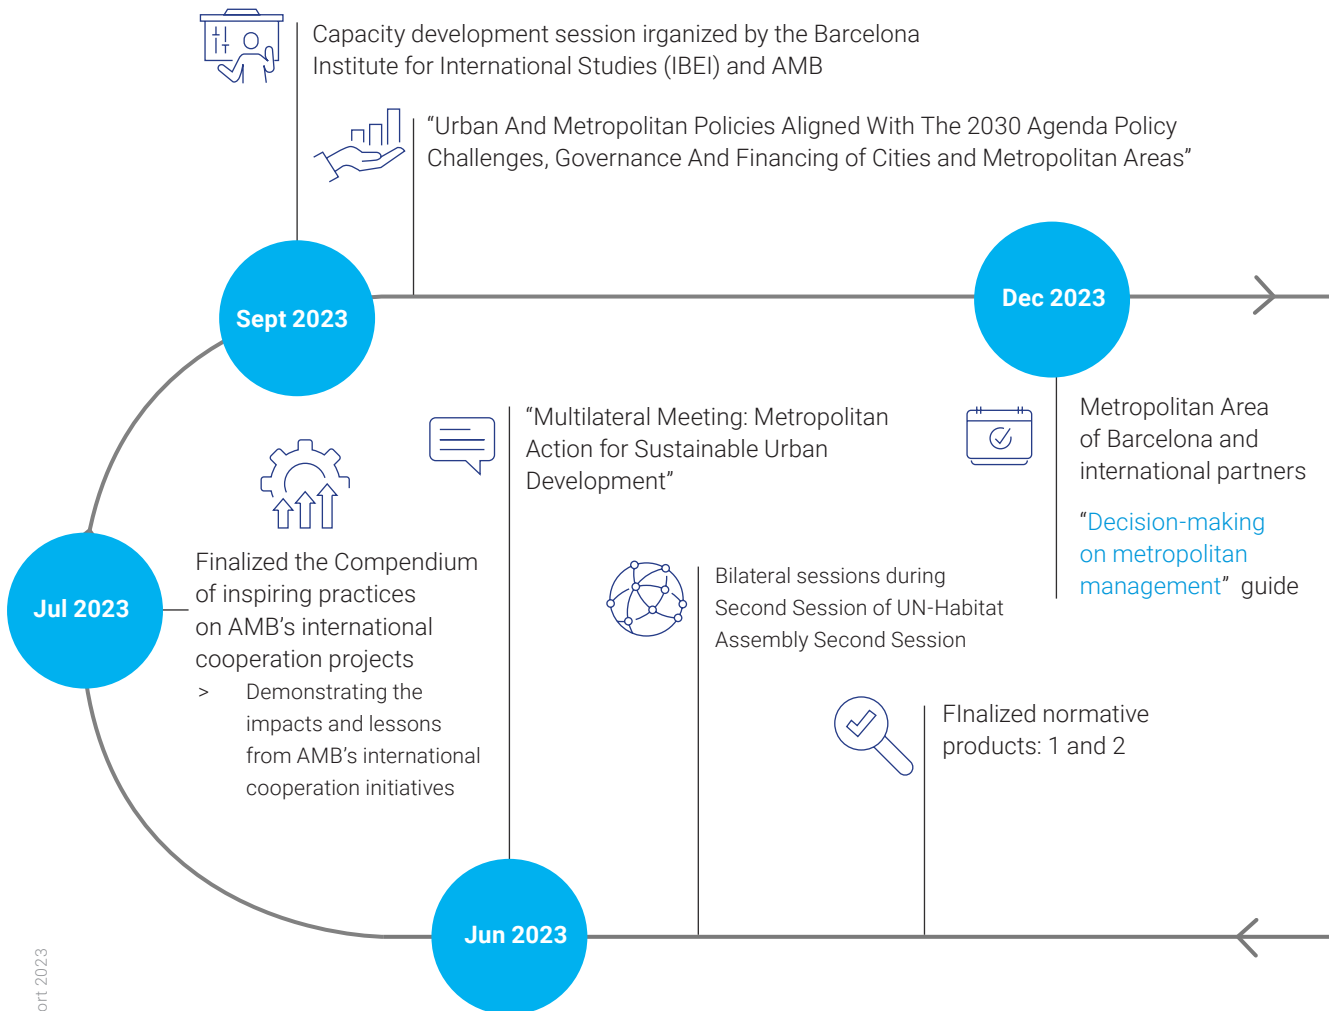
Capacity development session irganized by the Barcelona Institute for International Studies (IBEI) and AMB

“Urban And Metropolitan Policies Aligned With The 2030 Agenda Policy Challenges, Governance And Financing of Cities and Metropolitan Areas”

Sept 2023

Dec 2023

Metropolitan Area of Barcelona and international partners

“Decision-making on metropolitan management” guide

“Multilateral Meeting: Metropolitan Action for Sustainable Urban Development”

Jul 2023

Finalized the Compendium of inspiring practices on AMB’s international cooperation projects

> Demonstrating the impacts and lessons from AMB’s international cooperation initiatives

Bilateral sessions during Second Session of UN-Habitat Assembly Second Session

FInalized normative products: 1 and 2

Jun 2023

ort 2023